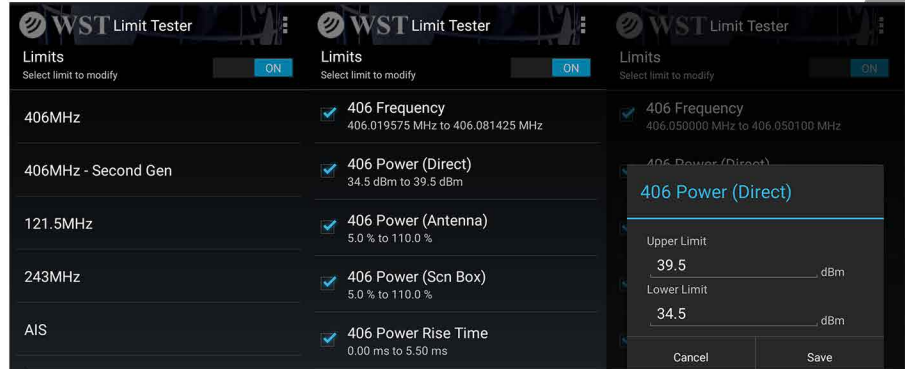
WST Limit Tester
Limits
Select limit to modify
ON

406MHz

406MHz - Second Gen

121.5MHz

243MHz

AIS

WST Limit Tester
Limits
Select limit to modify
ON

406 Frequency
406.019575 MHz to 406.081425 MHz

406 Power (Direct)
34.5 dBm to 39.5 dBm

406 Power (Antenna)
5.0 % to 110.0 %

406 Power (Scn Box)
5.0 % to 110.0 %

406 Power Rise Time
0.00 ms to 5.50 ms

WST Limit Tester
Limits
Select limit to modify
ON

406 Frequency
406.050000 MHz to 406.050100 MHz

406 Power (Direct)

Upper Limit
39.5 dBm
Lower Limit
34.5 dBm

Cancel
Save